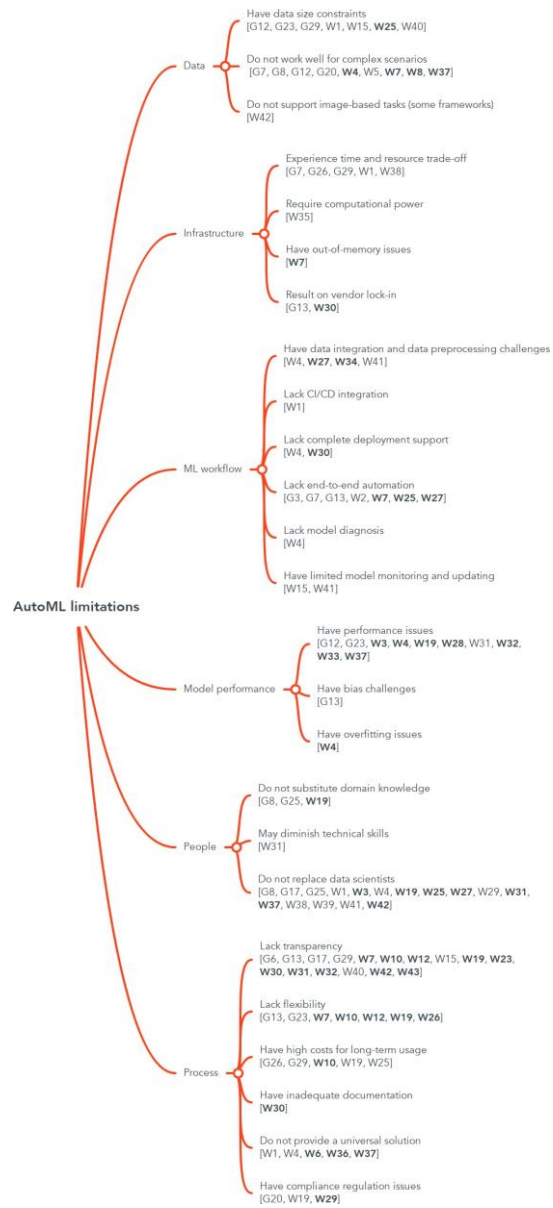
AutoML limitations

Data

Have data size constraints
[G12, G23, G29, W1, W15, **W25**, W40]

Do not work well for complex scenarios
[G7, G8, G12, G20, **W4**, W5, **W7**, **W8**, **W37**]

Do not support image-based tasks (some frameworks)
[W42]

Infrastructure

Experience time and resource trade-off
[G7, G26, G29, W1, W38]

Require computational power
[W35]

Have out-of-memory issues
[**W7**]

Result on vendor lock-in
[G13, **W30**]

ML workflow

Have data integration and data preprocessing challenges
[W4, **W27**, **W34**, W41]

Lack CI/CD integration
[W1]

Lack complete deployment support
[W4, **W30**]

Lack end-to-end automation
[G3, G7, G13, W2, **W7**, **W25**, **W27**]

Lack model diagnosis
[W4]

Have limited model monitoring and updating
[W15, W41]

Model performance

Have performance issues
[G12, G23, **W3**, **W4**, **W19**, **W28**, W31, **W32**, **W33**, **W37**]

Have bias challenges
[G13]

Have overfitting issues
[**W4**]

People

Do not substitute domain knowledge
[G8, G25, **W19**]

May diminish technical skills
[W31]

Do not replace data scientists
[G8, G17, G25, W1, **W3**, W4, **W19**, **W25**, **W27**, W29, **W31**, **W37**, W38, W39, W41, **W42**]

Process

Lack transparency
[G6, G13, G17, G29, **W7**, **W10**, **W12**, W15, **W19**, **W23**, **W30**, **W31**, **W32**, W40, **W42**, **W43**]

Lack flexibility
[G13, G23, **W7**, **W10**, **W12**, **W19**, **W26**]

Have high costs for long-term usage
[G26, G29, **W10**, W19, W25]

Have inadequate documentation
[**W30**]

Do not provide a universal solution
[W1, W4, **W6**, **W36**, **W37**]

Have compliance regulation issues
[G20, W19, **W29**]